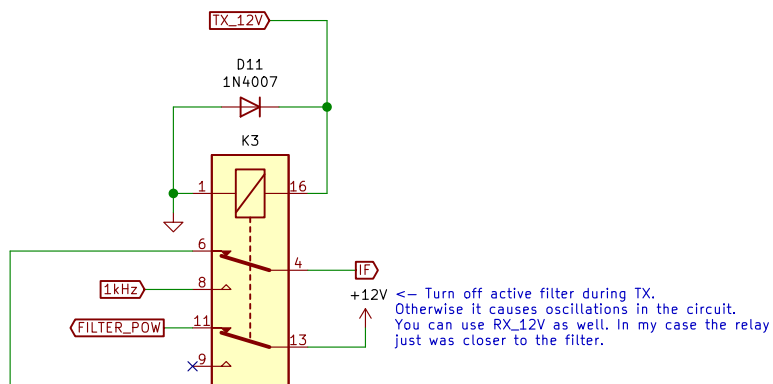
TX_12V

D11
1N4007

K3

1
16
6
4
IF
8
1kHz
+12V
<- Turn off active filter during TX.
Otherwise it causes oscillations in the circuit.
You can use RX_12V as well. In my case the relay
just was closer to the filter.
FILTER_POW
11
13
9